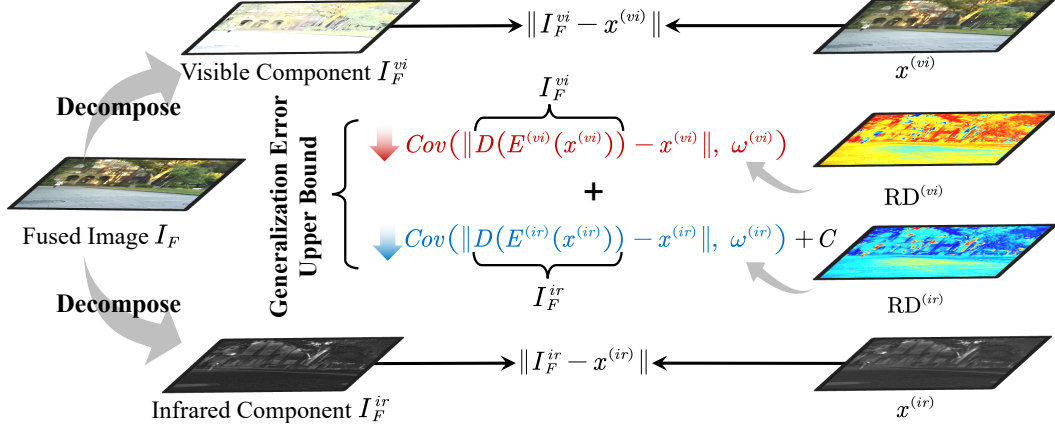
$\| I_F^{vi} - x^{(vi)} \|$

Visible Component $I_F^{vi}$

$x^{(vi)}$

Decompose

Generalization Error Upper Bound

$I_F^{vi}$

$Cov(\| D(E^{(vi)}(x^{(vi)})) - x^{(vi)} \|, \ \omega^{(vi)})$

+

$Cov(\| D(E^{(ir)}(x^{(ir)})) - x^{(ir)} \|, \ \omega^{(ir)}) + C$

$I_F^{ir}$

Fused Image $I_F$

$\mathrm{RD}^{(vi)}$

$\mathrm{RD}^{(ir)}$

Decompose

$\| I_F^{ir} - x^{(ir)} \|$

Infrared Component $I_F^{ir}$

$x^{(ir)}$